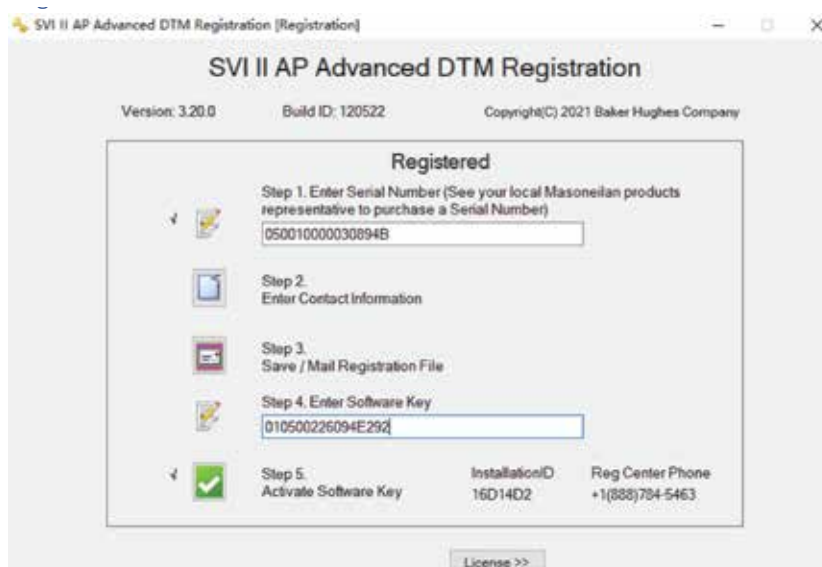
SVI II AP Advanced DTM Registration [Registration]

SVI II AP Advanced DTM Registration

Version: 3.20.0

Build ID: 120522

Copyright(C) 2021 Baker Hughes Company

Registered

Step 1. Enter Serial Number (See your local Masoneilan products representative to purchase a Serial Number)

050010000030894B

Step 2.
Enter Contact Information

Step 3.
Save / Mail Registration File

Step 4. Enter Software Key

010500226094E292

Step 5.
Activate Software Key

InstallationID
16D14D2

Reg Center Phone
+1(888)784-5463

License >>